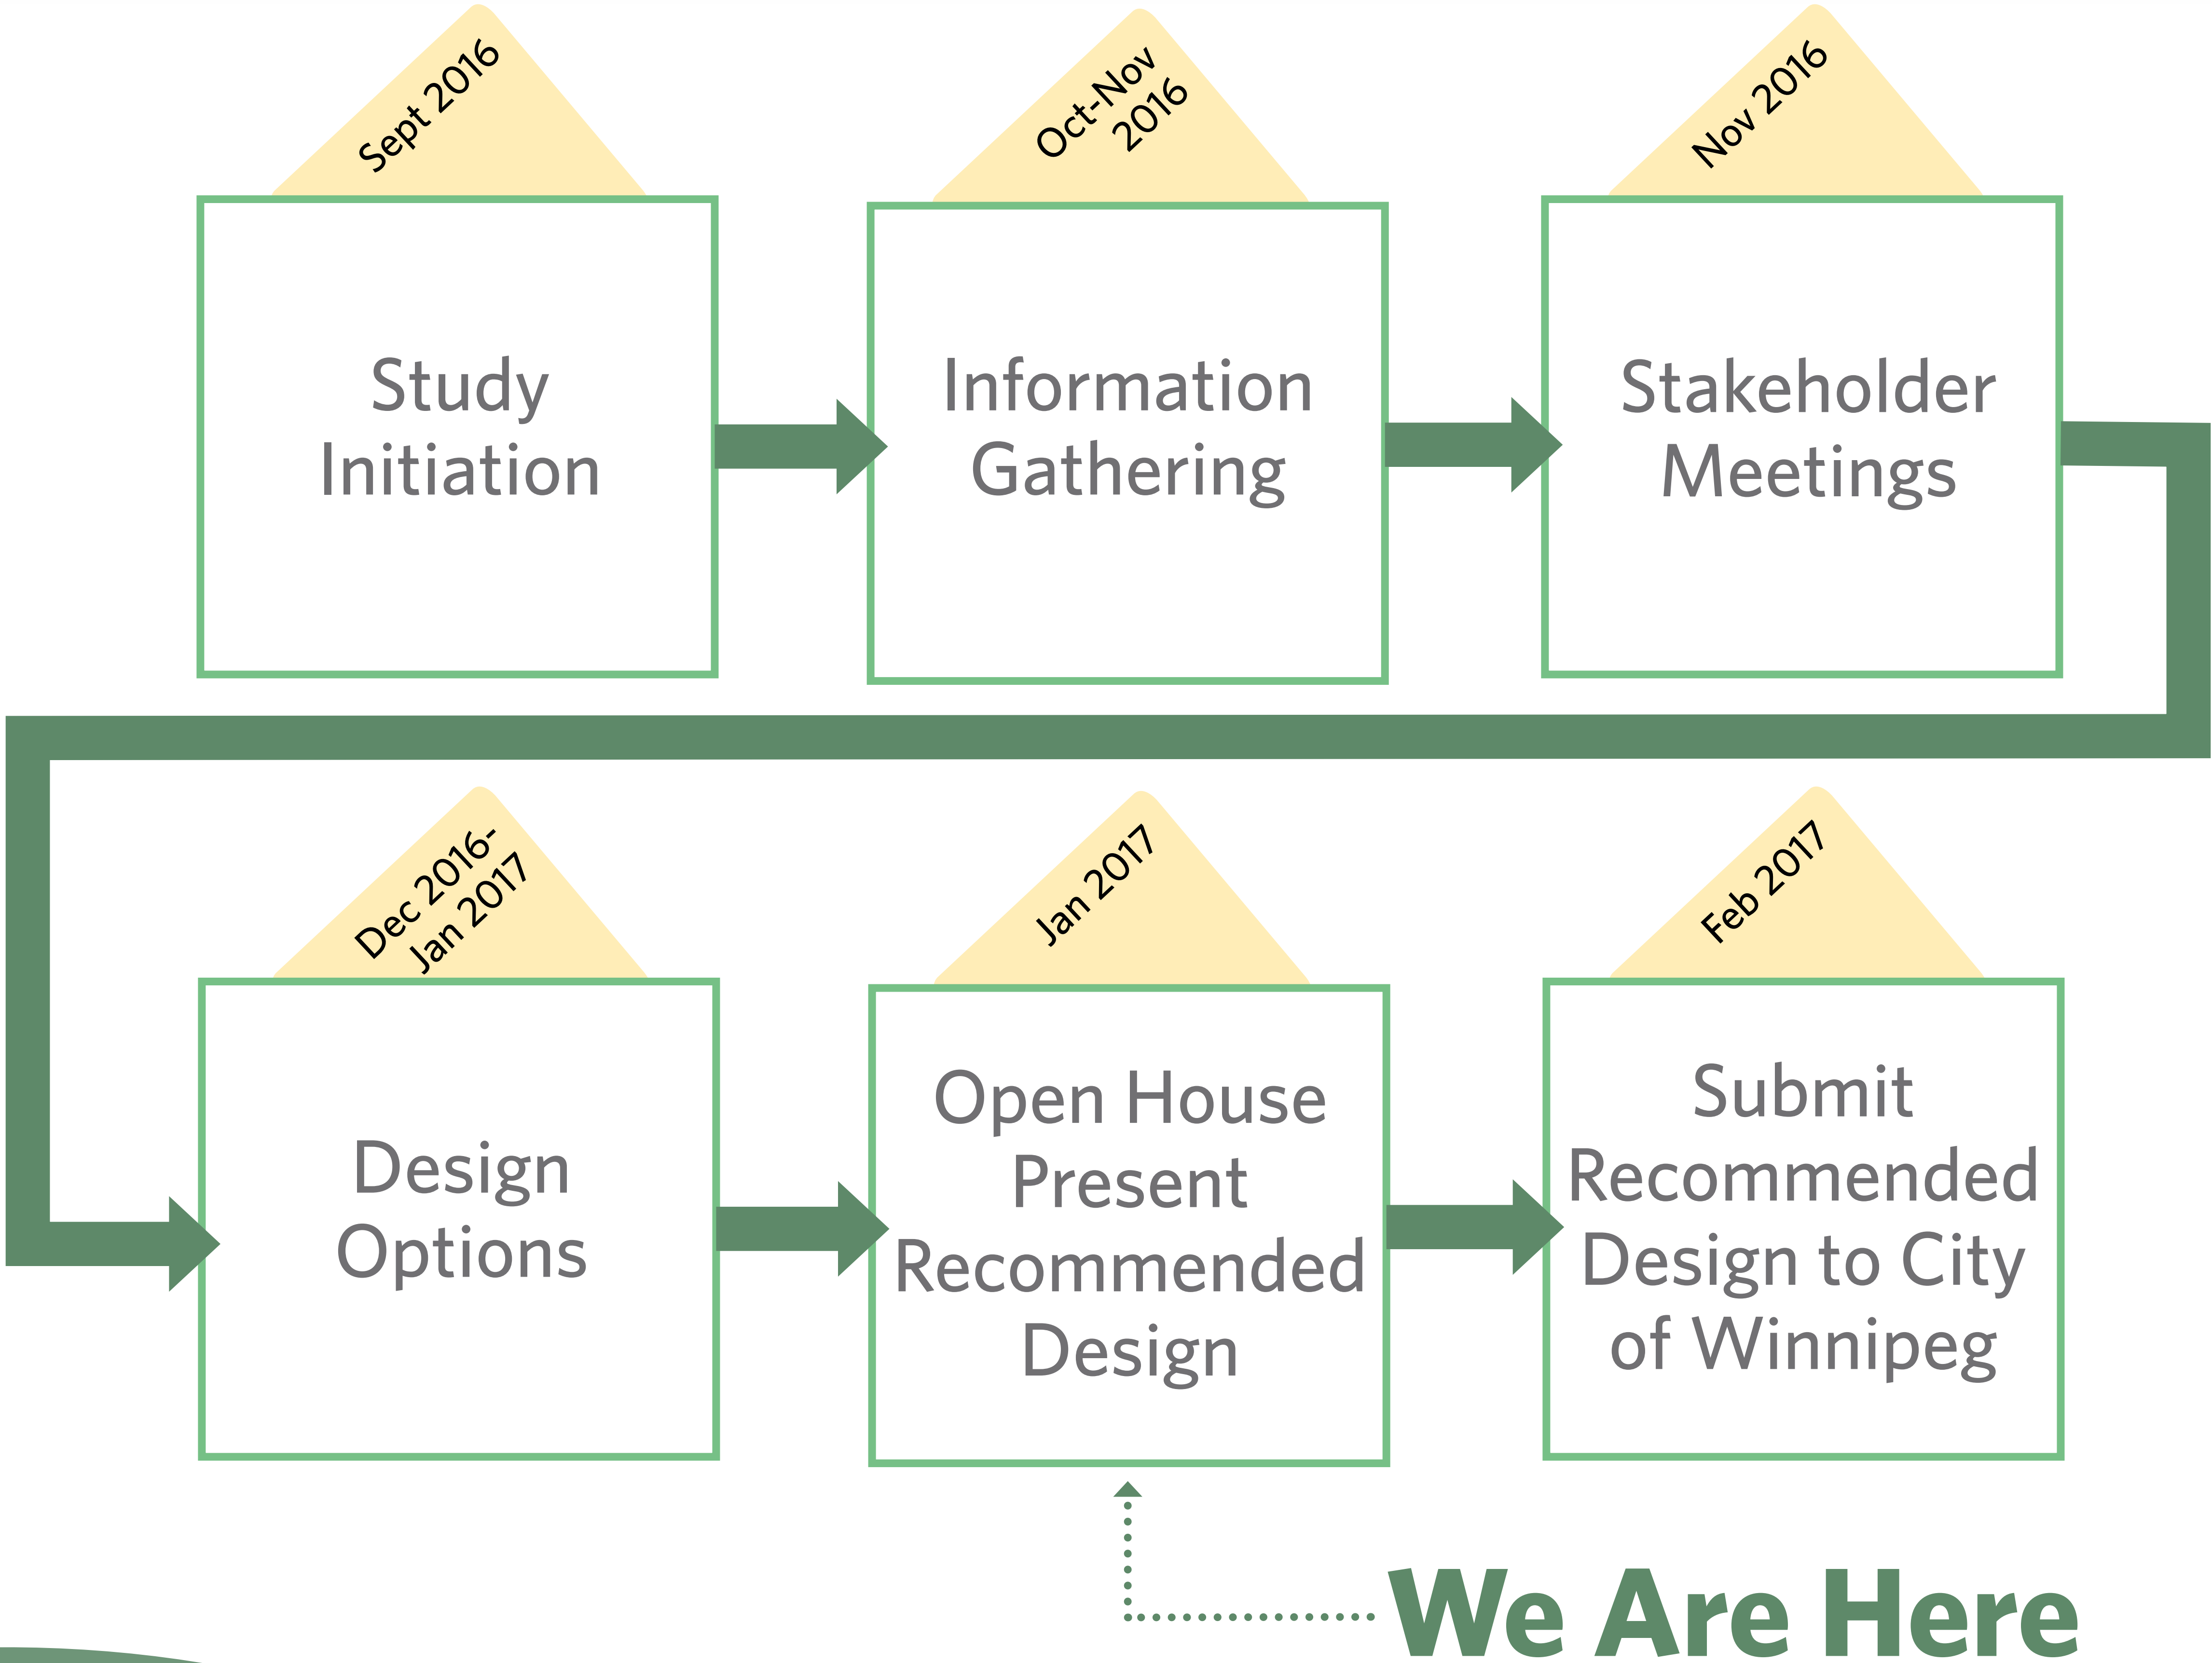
Sept 2016
Study Initiation

Oct-Nov 2016
Information Gathering

Nov 2016
Stakeholder Meetings

Dec 2016-Jan 2017
Design Options

Jan 2017
Open House Present Recommended Design

Feb 2017
Submit Recommended Design to City of Winnipeg

We Are Here